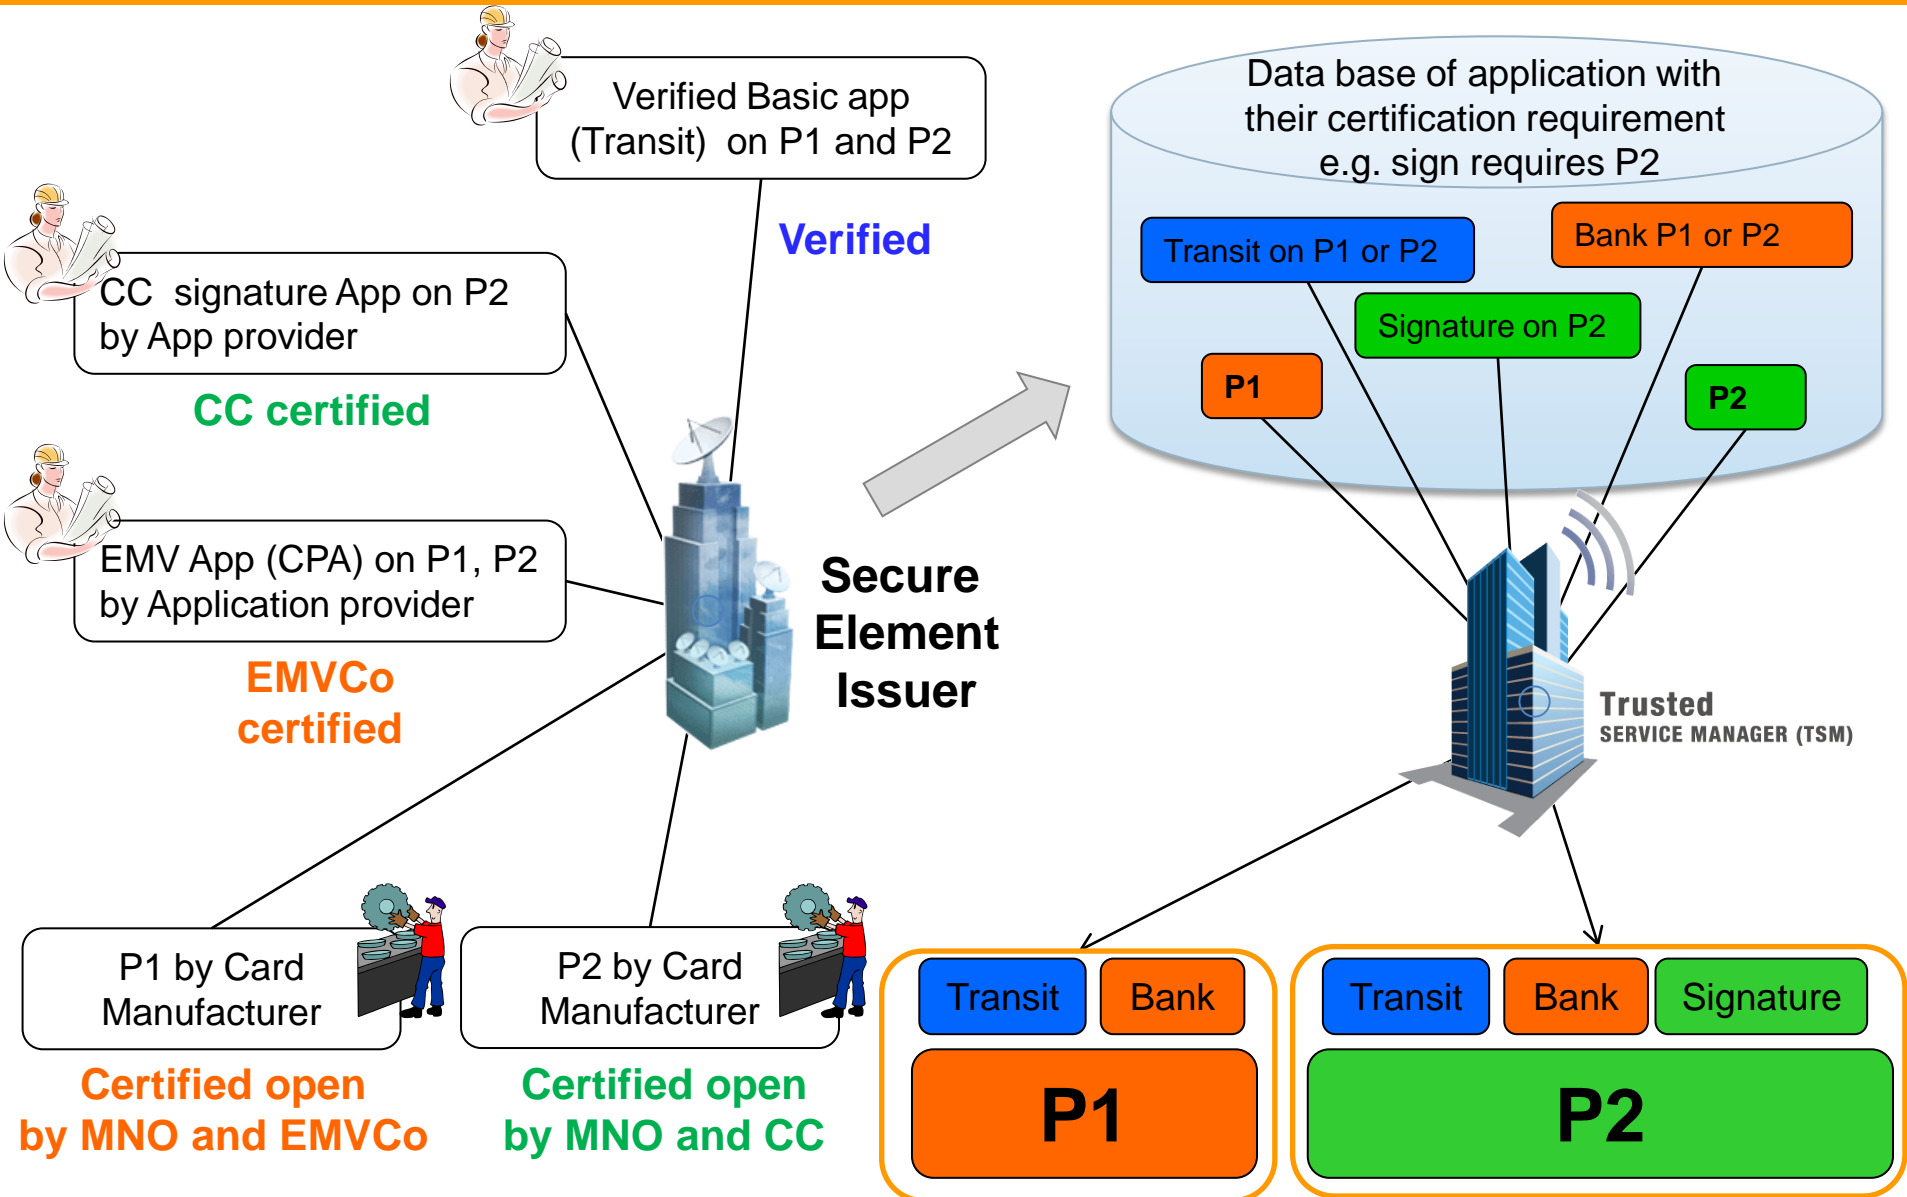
Verified Basic app (Transit) on P1 and P2

Verified

CC signature App on P2 by App provider

CC certified

EMV App (CPA) on P1, P2 by Application provider

EMVCo certified

Secure Element Issuer

Data base of application with their certification requirement e.g. sign requires P2

Transit on P1 or P2

Bank P1 or P2

Signature on P2

P1

P2

Trusted SERVICE MANAGER (TSM)

P1 by Card Manufacturer

Certified open by MNO and EMVCo

P2 by Card Manufacturer

Certified open by MNO and CC

Transit

Bank

P1

Transit

Bank

Signature

P2